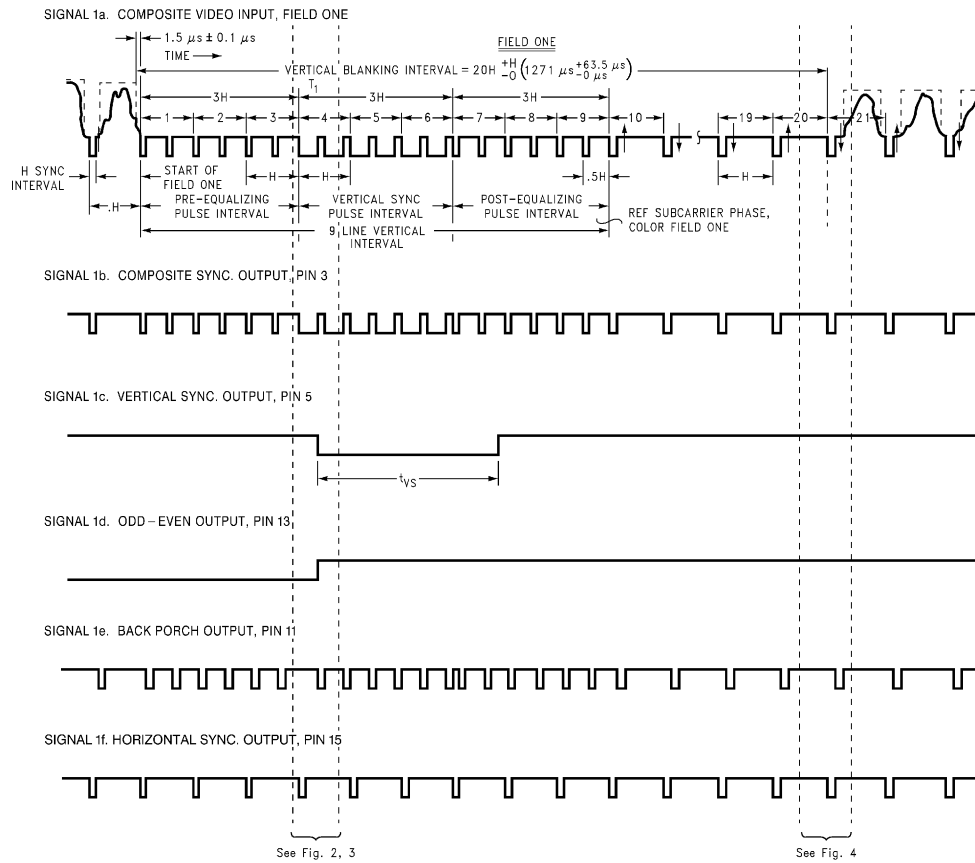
SIGNAL 1a. COMPOSITE VIDEO INPUT, FIELD ONE

1.5 $\mu s \pm 0.1\ \mu s$

TIME

FIELD ONE

VERTICAL BLANKING INTERVAL = 20H $^{+H}_{-0}$ $\left(1271\ \mu s^{+63.5\ \mu s}_{-0\ \mu s}\right)$

$T_1$

3H 3H 3H

1 2 3 4 5 6 7 8 9 10 19 20 21

H SYNC INTERVAL

START OF FIELD ONE

H H

.5H

.H

PRE-EQUALIZING PULSE INTERVAL

VERTICAL SYNC PULSE INTERVAL

POST-EQUALIZING PULSE INTERVAL

REF SUBCARRIER PHASE, COLOR FIELD ONE

9 LINE VERTICAL INTERVAL

H

SIGNAL 1b. COMPOSITE SYNC. OUTPUT, PIN 3

SIGNAL 1c. VERTICAL SYNC. OUTPUT, PIN 5

$t_{VS}$

SIGNAL 1d. ODD – EVEN OUTPUT, PIN 13

SIGNAL 1e. BACK PORCH OUTPUT, PIN 11

SIGNAL 1f. HORIZONTAL SYNC. OUTPUT, PIN 15

See Fig. 2, 3

See Fig. 4